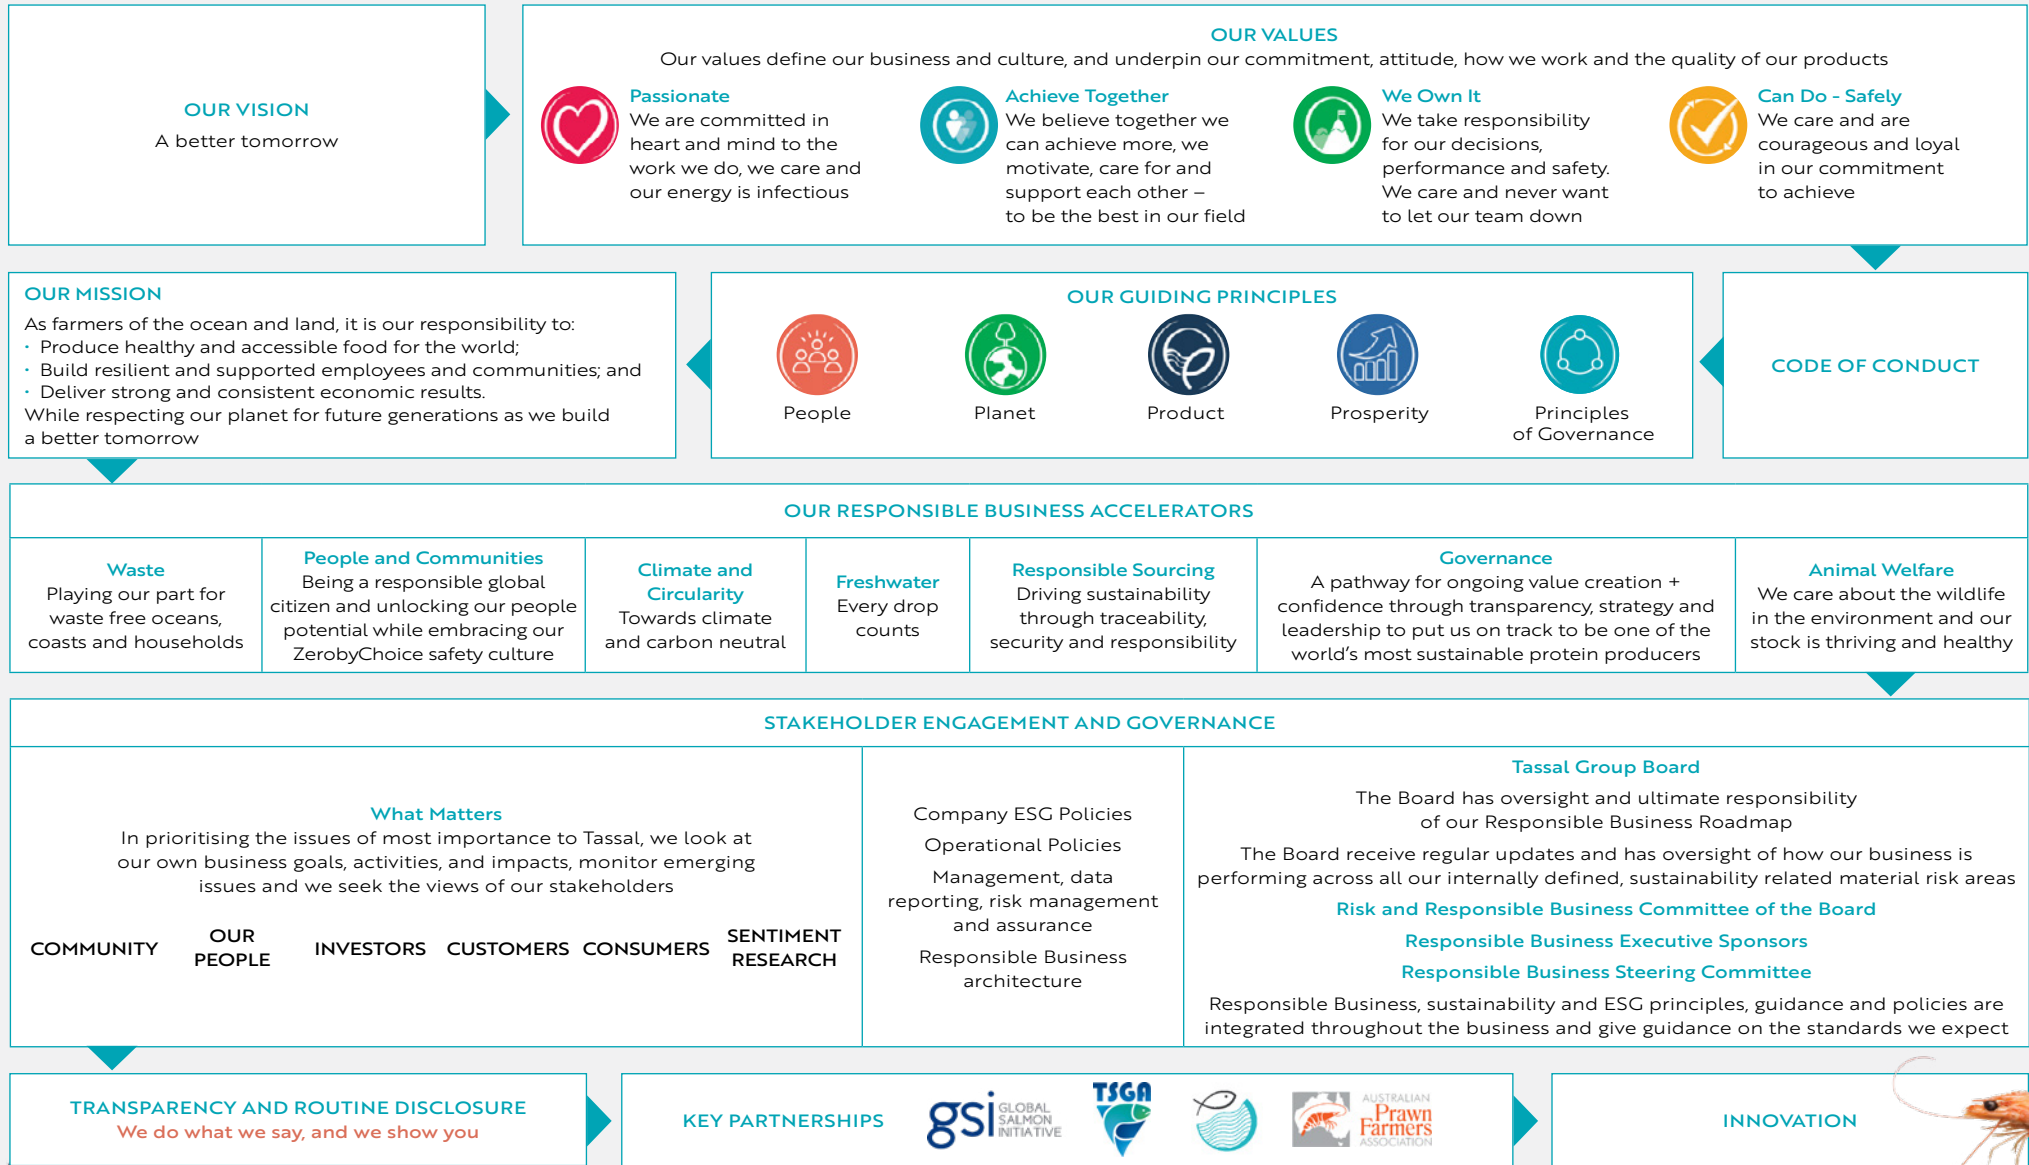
OUR VISION
A better tomorrow

OUR VALUES
Our values define our business and culture, and underpin our commitment, attitude, how we work and the quality of our products

Passionate
We are committed in heart and mind to the work we do, we care and our energy is infectious

Achieve Together
We believe together we can achieve more, we motivate, care for and support each other – to be the best in our field

We Own It
We take responsibility for our decisions, performance and safety. We care and never want to let our team down

Can Do - Safely
We care and are courageous and loyal in our commitment to achieve

OUR MISSION
As farmers of the ocean and land, it is our responsibility to:
· Produce healthy and accessible food for the world;
· Build resilient and supported employees and communities; and
· Deliver strong and consistent economic results.
While respecting our planet for future generations as we build a better tomorrow

OUR GUIDING PRINCIPLES
People
Planet
Product
Prosperity
Principles of Governance

CODE OF CONDUCT

OUR RESPONSIBLE BUSINESS ACCELERATORS

| Waste Playing our part for waste free oceans, coasts and households | People and Communities Being a responsible global citizen and unlocking our people potential while embracing our ZerobyChoice safety culture | Climate and Circularity Towards climate and carbon neutral | Freshwater Every drop counts | Responsible Sourcing Driving sustainability through traceability, security and responsibility | Governance A pathway for ongoing value creation + confidence through transparency, strategy and leadership to put us on track to be one of the world's most sustainable protein producers | Animal Welfare We care about the wildlife in the environment and our stock is thriving and healthy |
|---|---|---|---|---|---|---|

STAKEHOLDER ENGAGEMENT AND GOVERNANCE

What Matters
In prioritising the issues of most importance to Tassal, we look at our own business goals, activities, and impacts, monitor emerging issues and we seek the views of our stakeholders

COMMUNITY   OUR PEOPLE   INVESTORS   CUSTOMERS   CONSUMERS   SENTIMENT RESEARCH

Company ESG Policies
Operational Policies
Management, data reporting, risk management and assurance
Responsible Business architecture

Tassal Group Board
The Board has oversight and ultimate responsibility of our Responsible Business Roadmap
The Board receive regular updates and has oversight of how our business is performing across all our internally defined, sustainability related material risk areas
Risk and Responsible Business Committee of the Board
Responsible Business Executive Sponsors
Responsible Business Steering Committee
Responsible Business, sustainability and ESG principles, guidance and policies are integrated throughout the business and give guidance on the standards we expect

TRANSPARENCY AND ROUTINE DISCLOSURE
We do what we say, and we show you

KEY PARTNERSHIPS
gsi GLOBAL SALMON INITIATIVE
TSGA
AUSTRALIAN Prawn Farmers ASSOCIATION

INNOVATION